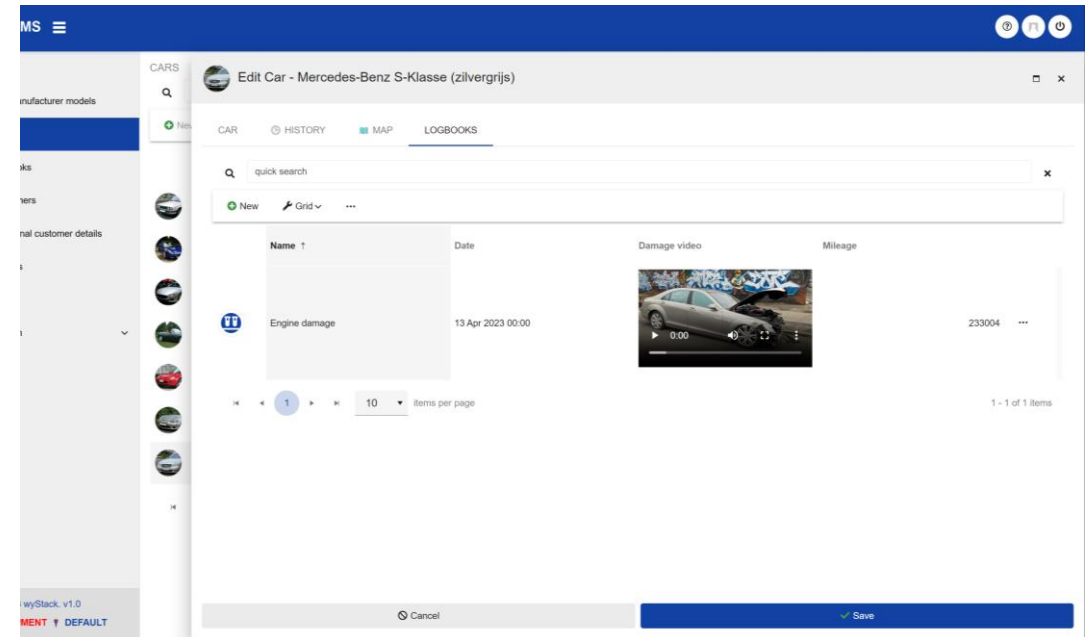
MS ≡

anufacturer models

oks

ners

nal customer details

s

n

wyStack. v1.0
MENT ↑ DEFAULT

CARS

Ne

Edit Car - Mercedes-Benz S-Klasse (zilvergrijs)

CAR HISTORY MAP LOGBOOKS

quick search

New Grid ···

| | Name ↑ | Date | Damage video | Mileage | |
|---|---|---|---|---|---|
| | Engine damage | 13 Apr 2023 00:00 | 0:00 | 233004 | ··· |

1 10 items per page

1 - 1 of 1 items

Cancel

Save